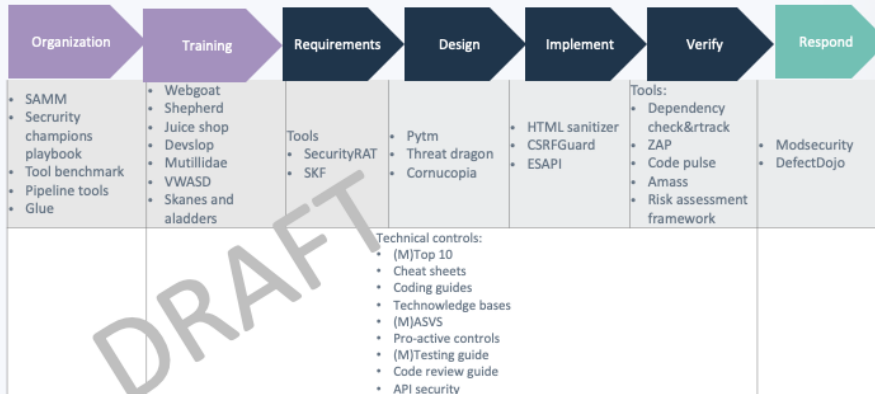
Organization

Training

Requirements

Design

Implement

Verify

Respond

- SAMM
- Secrurity champions playbook
- Tool benchmark
- Pipeline tools
- Glue

- Webgoat
- Shepherd
- Juice shop
- Devslop
- Mutillidae
- VWASD
- Skanes and aladders

Tools
- SecurityRAT
- SKF

- Pytm
- Threat dragon
- Cornucopia

- HTML sanitizer
- CSRFGuard
- ESAPI

Tools:
- Dependency check&rtrack
- ZAP
- Code pulse
- Amass
- Risk assessment framework

- Modsecurity
- DefectDojo

Technical controls:
- (M)Top 10
- Cheat sheets
- Coding guides
- Technowledge bases
- (M)ASVS
- Pro-active controls
- (M)Testing guide
- Code review guide
- API security

DRAFT